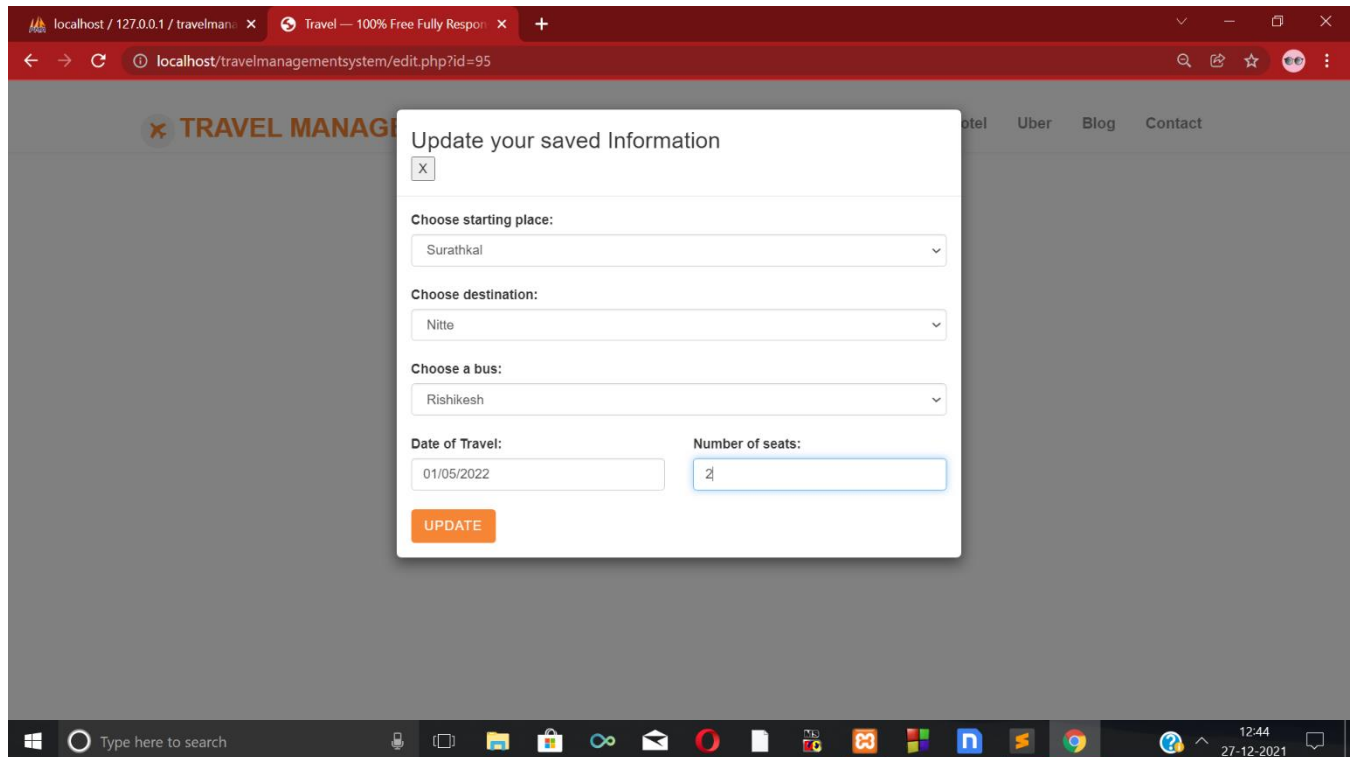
localhost / 127.0.0.1 / travelmana ×
Travel — 100% Free Fully Respon ×
+

localhost/travelmanagementsystem/edit.php?id=95

TRAVEL MANAG
otel Uber Blog Contact

Update your saved Information
X

Choose starting place:
Surathkal

Choose destination:
Nitte

Choose a bus:
Rishikesh

Date of Travel:
01/05/2022

Number of seats:
2

UPDATE

Type here to search
12:44
27-12-2021